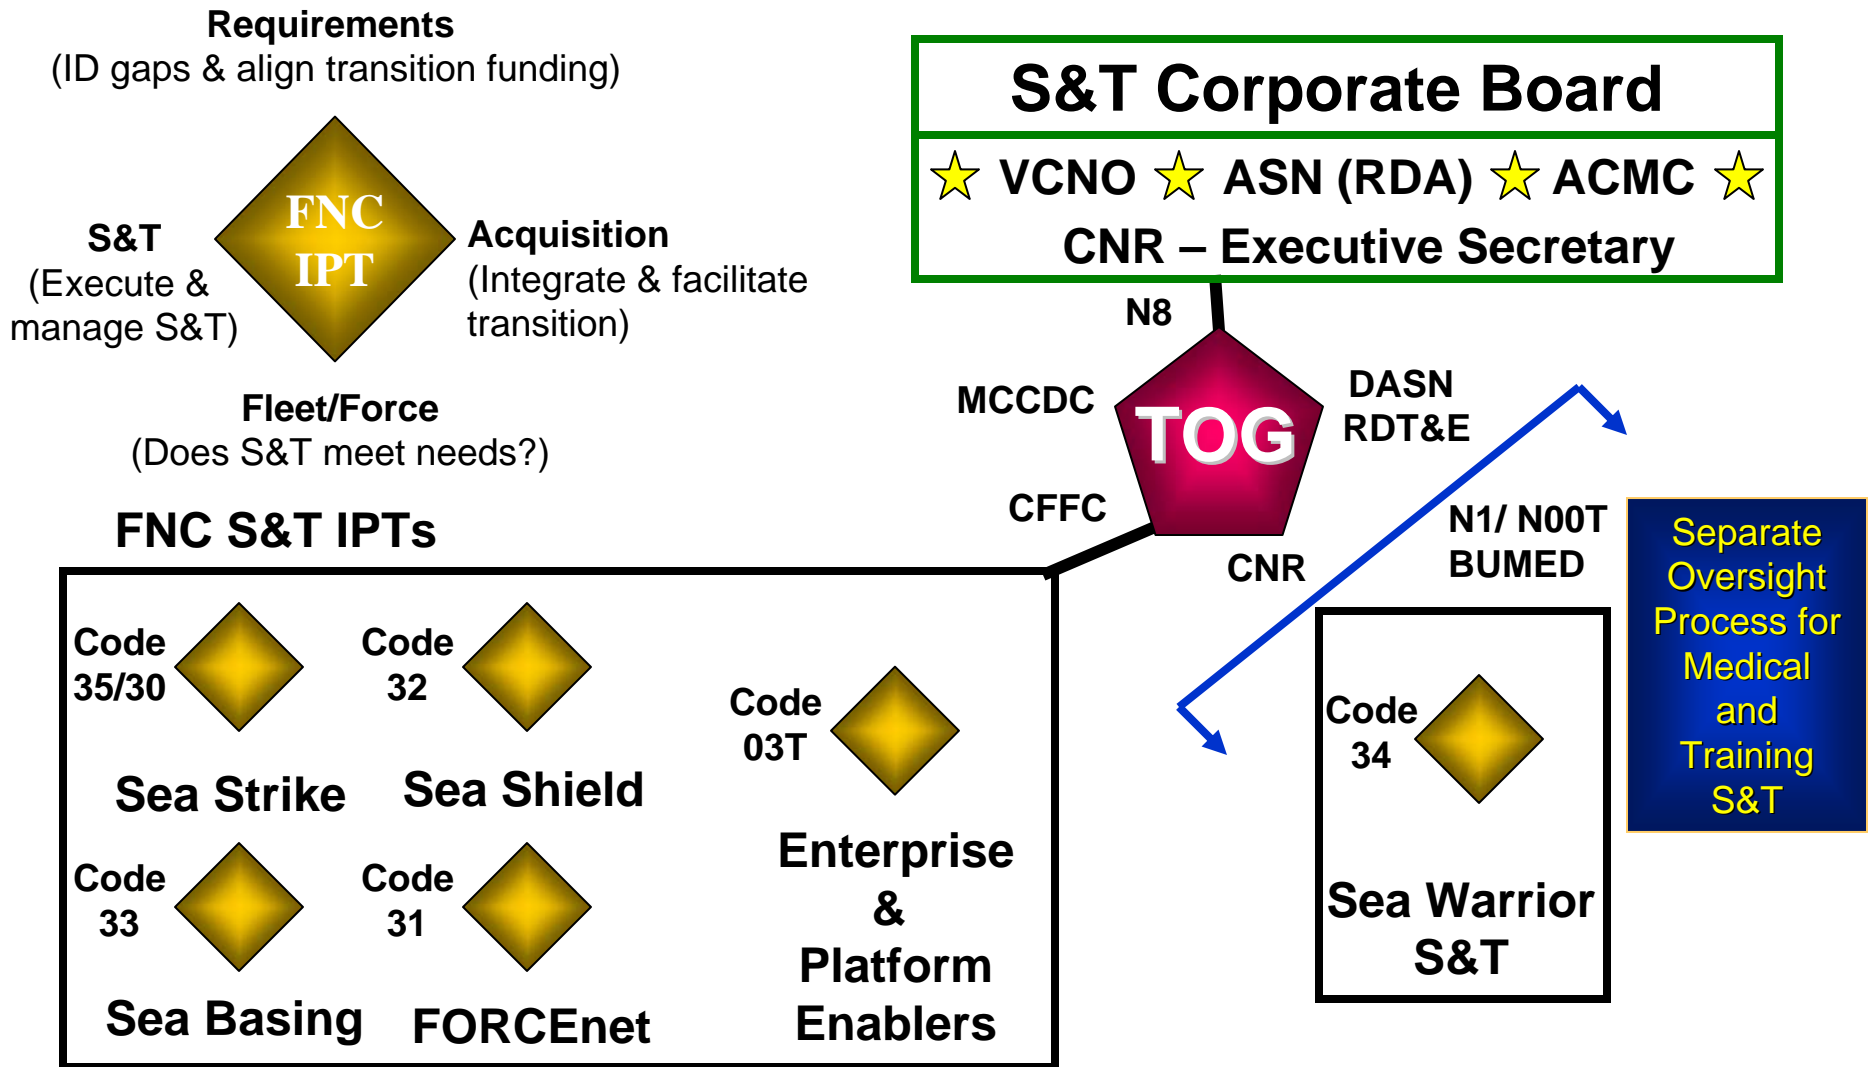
Requirements
(ID gaps & align transition funding)

S&T
(Execute & manage S&T)

FNC IPT

Acquisition
(Integrate & facilitate transition)

Fleet/Force
(Does S&T meet needs?)

S&T Corporate Board
☆ VCNO ☆ ASN (RDA) ☆ ACMC ☆
CNR – Executive Secretary

N8
MCCDC
TOG
DASN RDT&E
CFFC
CNR
N1/ N00T BUMED

FNC S&T IPTs

Code 35/30
Sea Strike

Code 32
Sea Shield

Code 03T
Enterprise & Platform Enablers

Code 33
Sea Basing

Code 31
FORCEnet

Code 34
Sea Warrior S&T

Separate Oversight Process for Medical and Training S&T